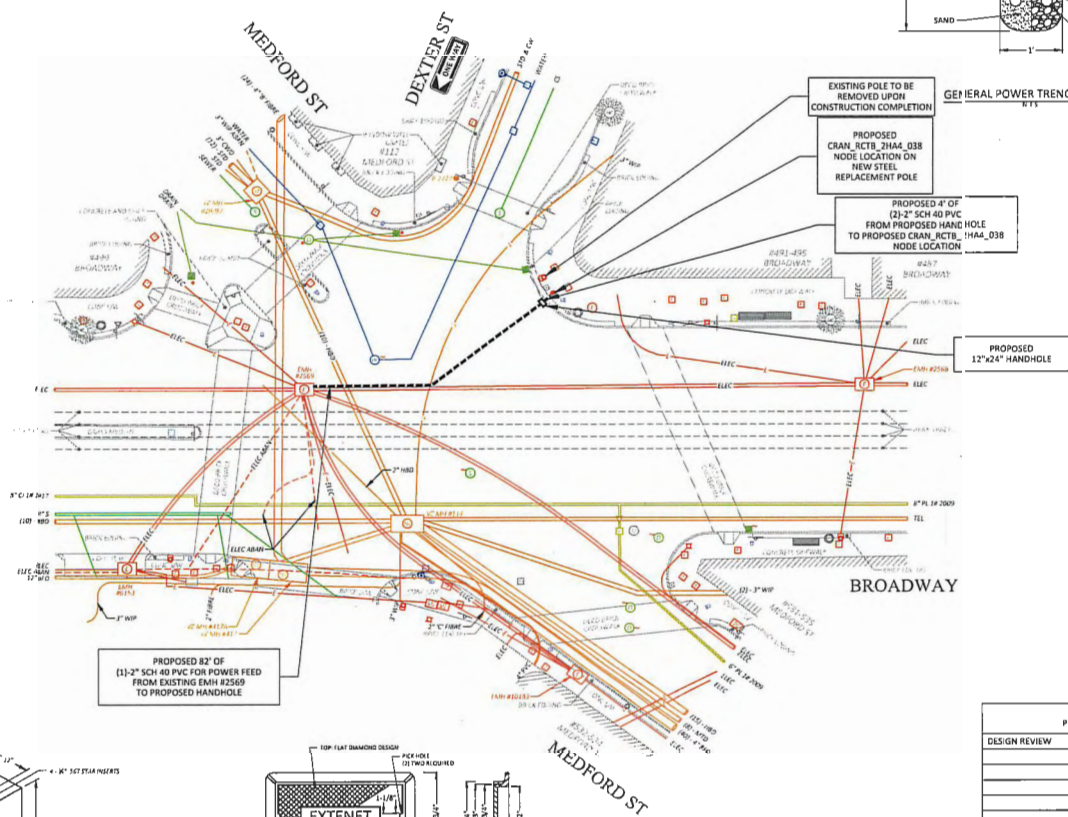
SAND

1'

GENERAL POWER TRENC
NTS

MEDFORD ST

DEXTER ST

ONE WAY

EXISTING POLE TO BE REMOVED UPON CONSTRUCTION COMPLETION

PROPOSED CRAN_RCTB_2HA4_038 NODE LOCATION ON NEW STEEL REPLACEMENT POLE

PROPOSED 4' OF (2)-2" SCH 40 PVC FROM PROPOSED HANDHOLE TO PROPOSED CRAN_RCTB_2HA4_038 NODE LOCATION

#112 MEDFORD ST

#499 BROADWAY

#491-495 BROADWAY

#487 BROADWAY

ELEC

EMH #2569

EMH #2568

PROPOSED 12"x24" HANDHOLE

ELEC

2" HBD

ELEC ABAN

TEL

BROADWAY

(2) - 3" WIP

3" WIP

PROPOSED 82' OF (1)-2" SCH 40 PVC FOR POWER FEED FROM EXISTING EMH #2569 TO PROPOSED HANDHOLE

MEDFORD ST

DESIGN REVIEW

TOP: FLAT DIAMOND DESIGN

PICK HOLE (2) TWO REQUIRED

EXTENET

1-1/8"